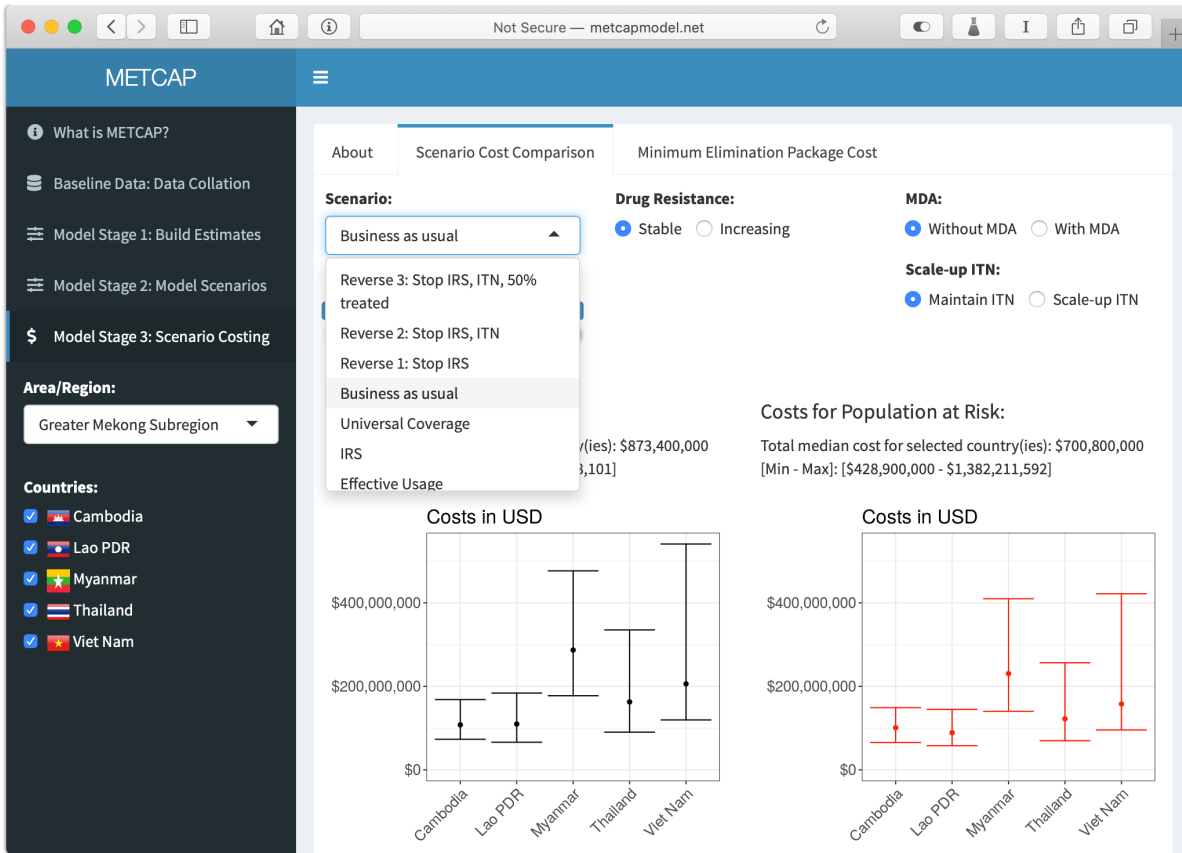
Not Secure — metcapmodel.net

METCAP

What is METCAP?

Baseline Data: Data Collation

Model Stage 1: Build Estimates

Model Stage 2: Model Scenarios

Model Stage 3: Scenario Costing

Area/Region:

Greater Mekong Subregion

Countries:

Cambodia

Lao PDR

Myanmar

Thailand

Viet Nam

About | Scenario Cost Comparison | Minimum Elimination Package Cost

Scenario:

Business as usual

Reverse 3: Stop IRS, ITN, 50% treated

Reverse 2: Stop IRS, ITN

Reverse 1: Stop IRS

Business as usual

Universal Coverage

IRS

Effective Usage

Drug Resistance:

Stable Increasing

MDA:

Without MDA With MDA

Scale-up ITN:

Maintain ITN Scale-up ITN

y(ies): $873,400,000

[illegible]3,101]

Costs for Population at Risk:

Total median cost for selected country(ies): $700,800,000

[Min - Max]: [$428,900,000 - $1,382,211,592]

Costs in USD

$400,000,000

$200,000,000

$0

Cambodia Lao PDR Myanmar Thailand Viet Nam

Costs in USD

$400,000,000

$200,000,000

$0

Cambodia Lao PDR Myanmar Thailand Viet Nam